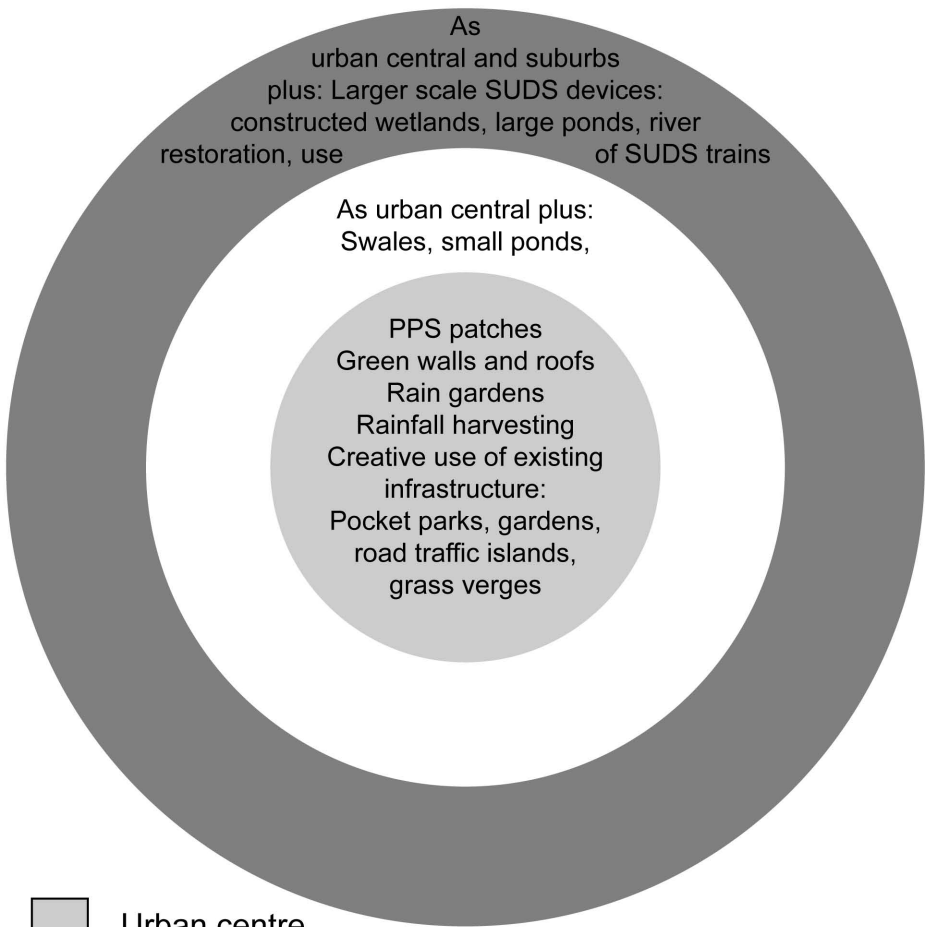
As
urban central and suburbs
plus: Larger scale SUDS devices:
constructed wetlands, large ponds, river
restoration, use of SUDS trains

As urban central plus:
Swales, small ponds,

PPS patches
Green walls and roofs
Rain gardens
Rainfall harvesting
Creative use of existing
infrastructure:
Pocket parks, gardens,
road traffic islands,
grass verges

Urban centre